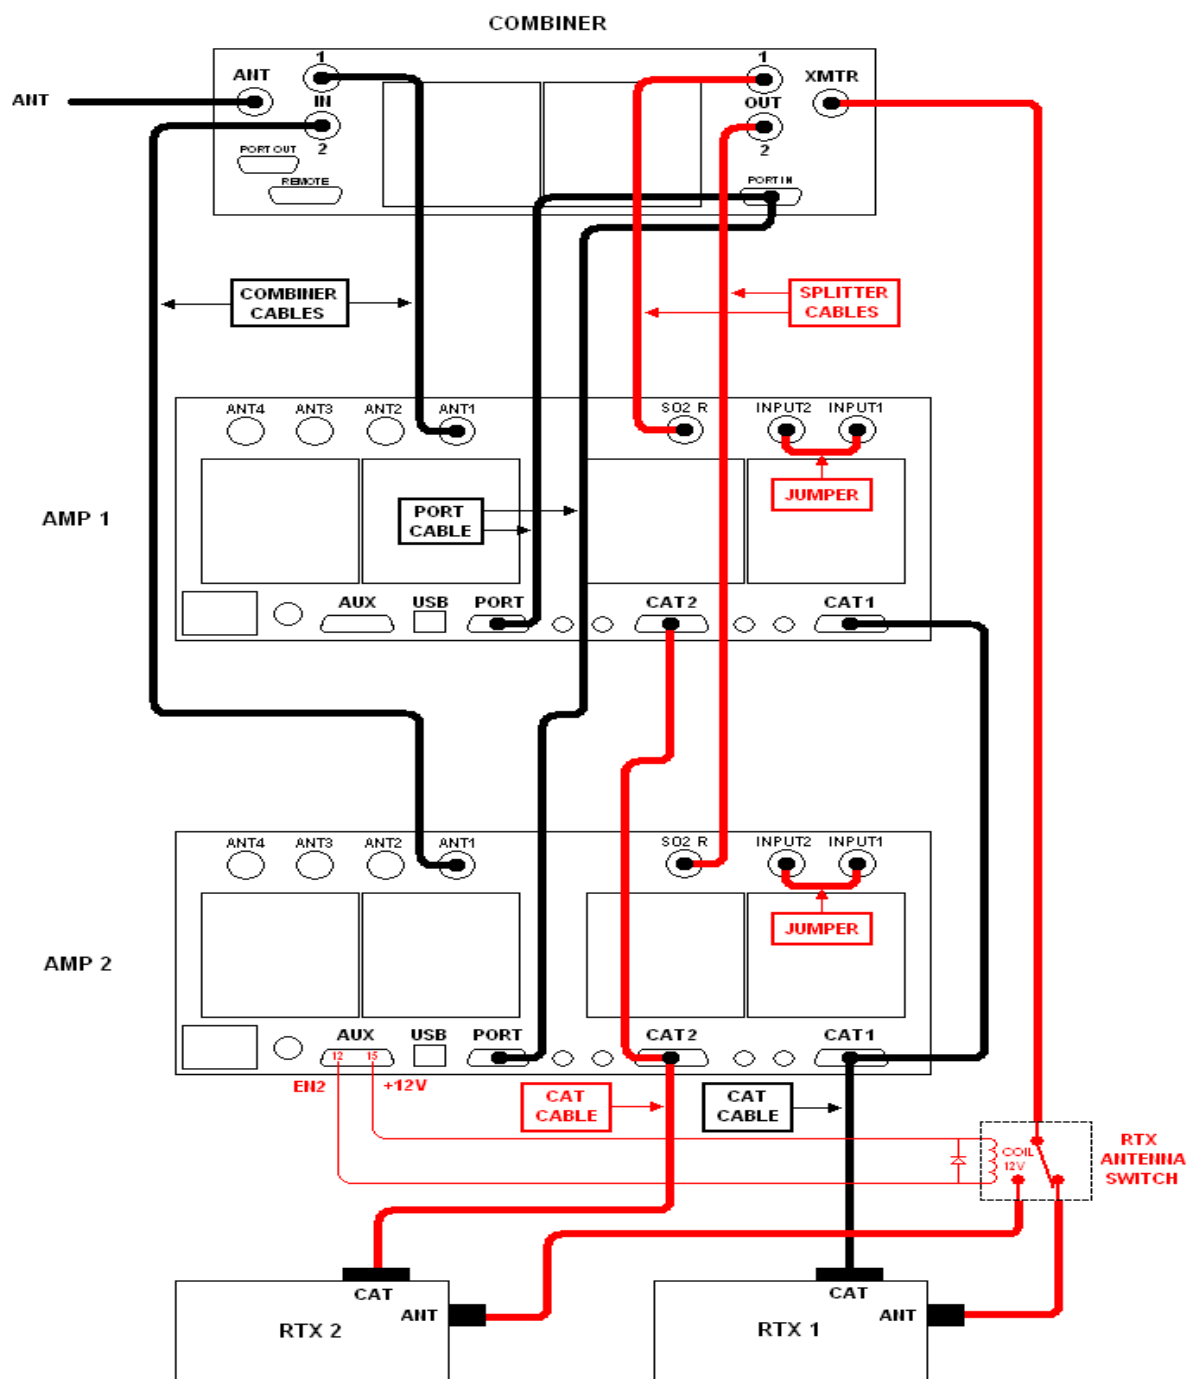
COMBINER

ANT

ANT

1

IN

2

PORT OUT

REMOTE

1

OUT

2

XMTR

PORT IN

COMBINER CABLES

SPLITTER CABLES

AMP 1

ANT4 ANT3 ANT2 ANT1

SO2 R

INPUT2 INPUT1

JUMPER

PORT CABLE

AUX USB PORT CAT2 CAT1

AMP 2

ANT4 ANT3 ANT2 ANT1

SO2 R

INPUT2 INPUT1

JUMPER

AUX USB PORT CAT2 CAT1

12 15

EN2 +12V

CAT CABLE

CAT CABLE

COIL 12V

RTX ANTENNA SWITCH

CAT

ANT

RTX 2

CAT

ANT

RTX 1